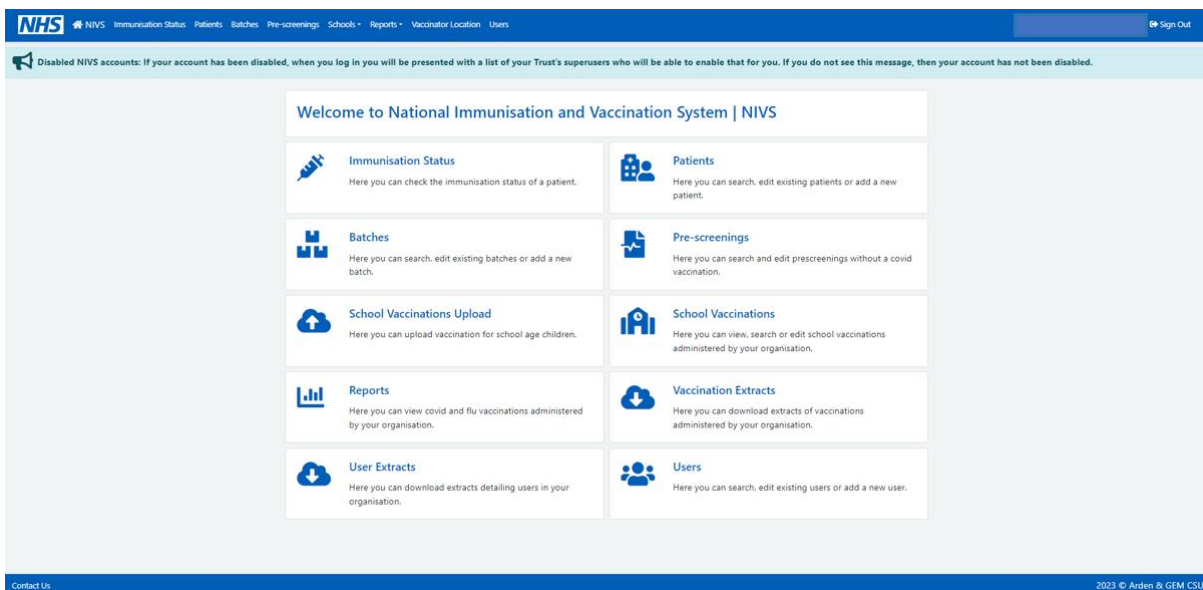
NHS NIVS Immunisation Status Patients Batches Pre-screenings Schools Reports Vaccinator Location Users Sign Out

Disabled NIVS accounts: If your account has been disabled, when you log in you will be presented with a list of your Trust's superusers who will be able to enable that for you. If you do not see this message, then your account has not been disabled.

Welcome to National Immunisation and Vaccination System | NIVS

Immunisation Status
Here you can check the immunisation status of a patient.

Patients
Here you can search, edit existing patients or add a new patient.

Batches
Here you can search, edit existing batches or add a new batch.

Pre-screenings
Here you can search and edit prescreenings without a covid vaccination.

School Vaccinations Upload
Here you can upload vaccination for school age children.

School Vaccinations
Here you can view, search or edit school vaccinations administered by your organisation.

Reports
Here you can view covid and flu vaccinations administered by your organisation.

Vaccination Extracts
Here you can download extracts of vaccinations administered by your organisation.

User Extracts
Here you can download extracts detailing users in your organisation.

Users
Here you can search, edit existing users or add a new user.

Contact Us

2023 © Arden & GEM CSU